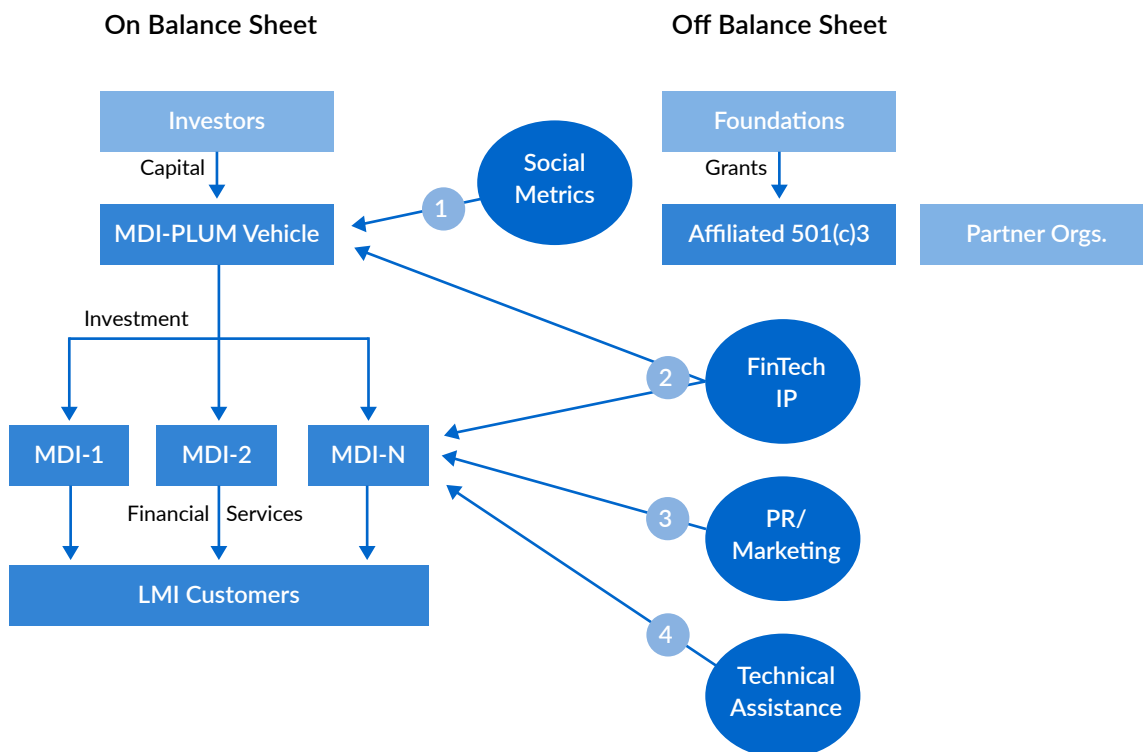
On Balance Sheet

Off Balance Sheet

Investors

Capital

MDI-PLUM Vehicle

Foundations

Grants

Affiliated 501(c)3

Partner Orgs.

1

Social Metrics

Investment

2

FinTech IP

MDI-1

MDI-2

MDI-N

Financial

Services

3

PR/ Marketing

LMI Customers

4

Technical Assistance